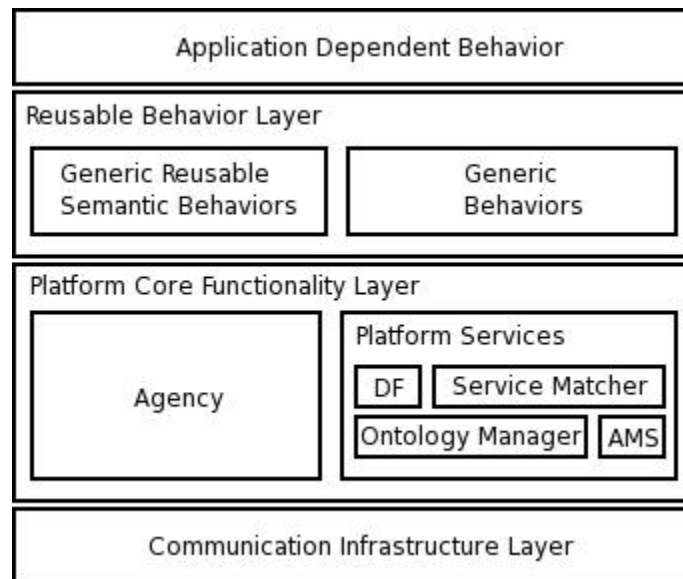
Application Dependent Behavior

Reusable Behavior Layer

Generic Reusable Semantic Behaviors

Generic Behaviors

Platform Core Functionality Layer

Agency

Platform Services

DF

Service Matcher

Ontology Manager

AMS

Communication Infrastructure Layer